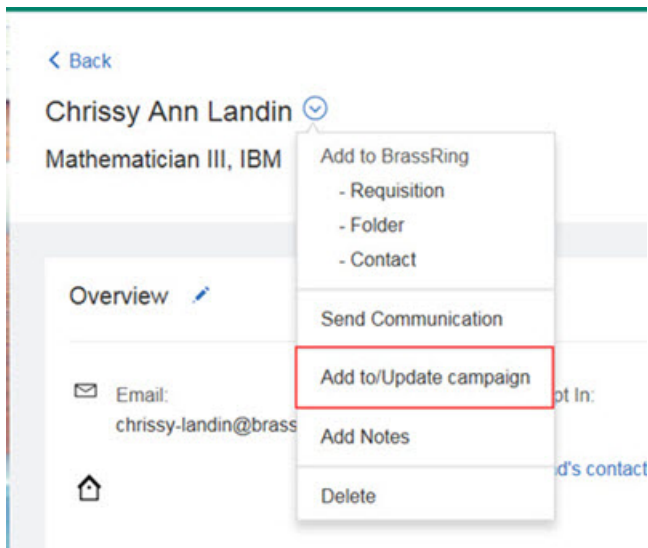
< Back

Chrissy Ann Landin

Mathematician III, IBM

Add to BrassRing
- Requisition
- Folder
- Contact

Send Communication

Add to/Update campaign

Add Notes

Delete

Overview

Email:
chrissy-landin@brass

pt In:

d's contact